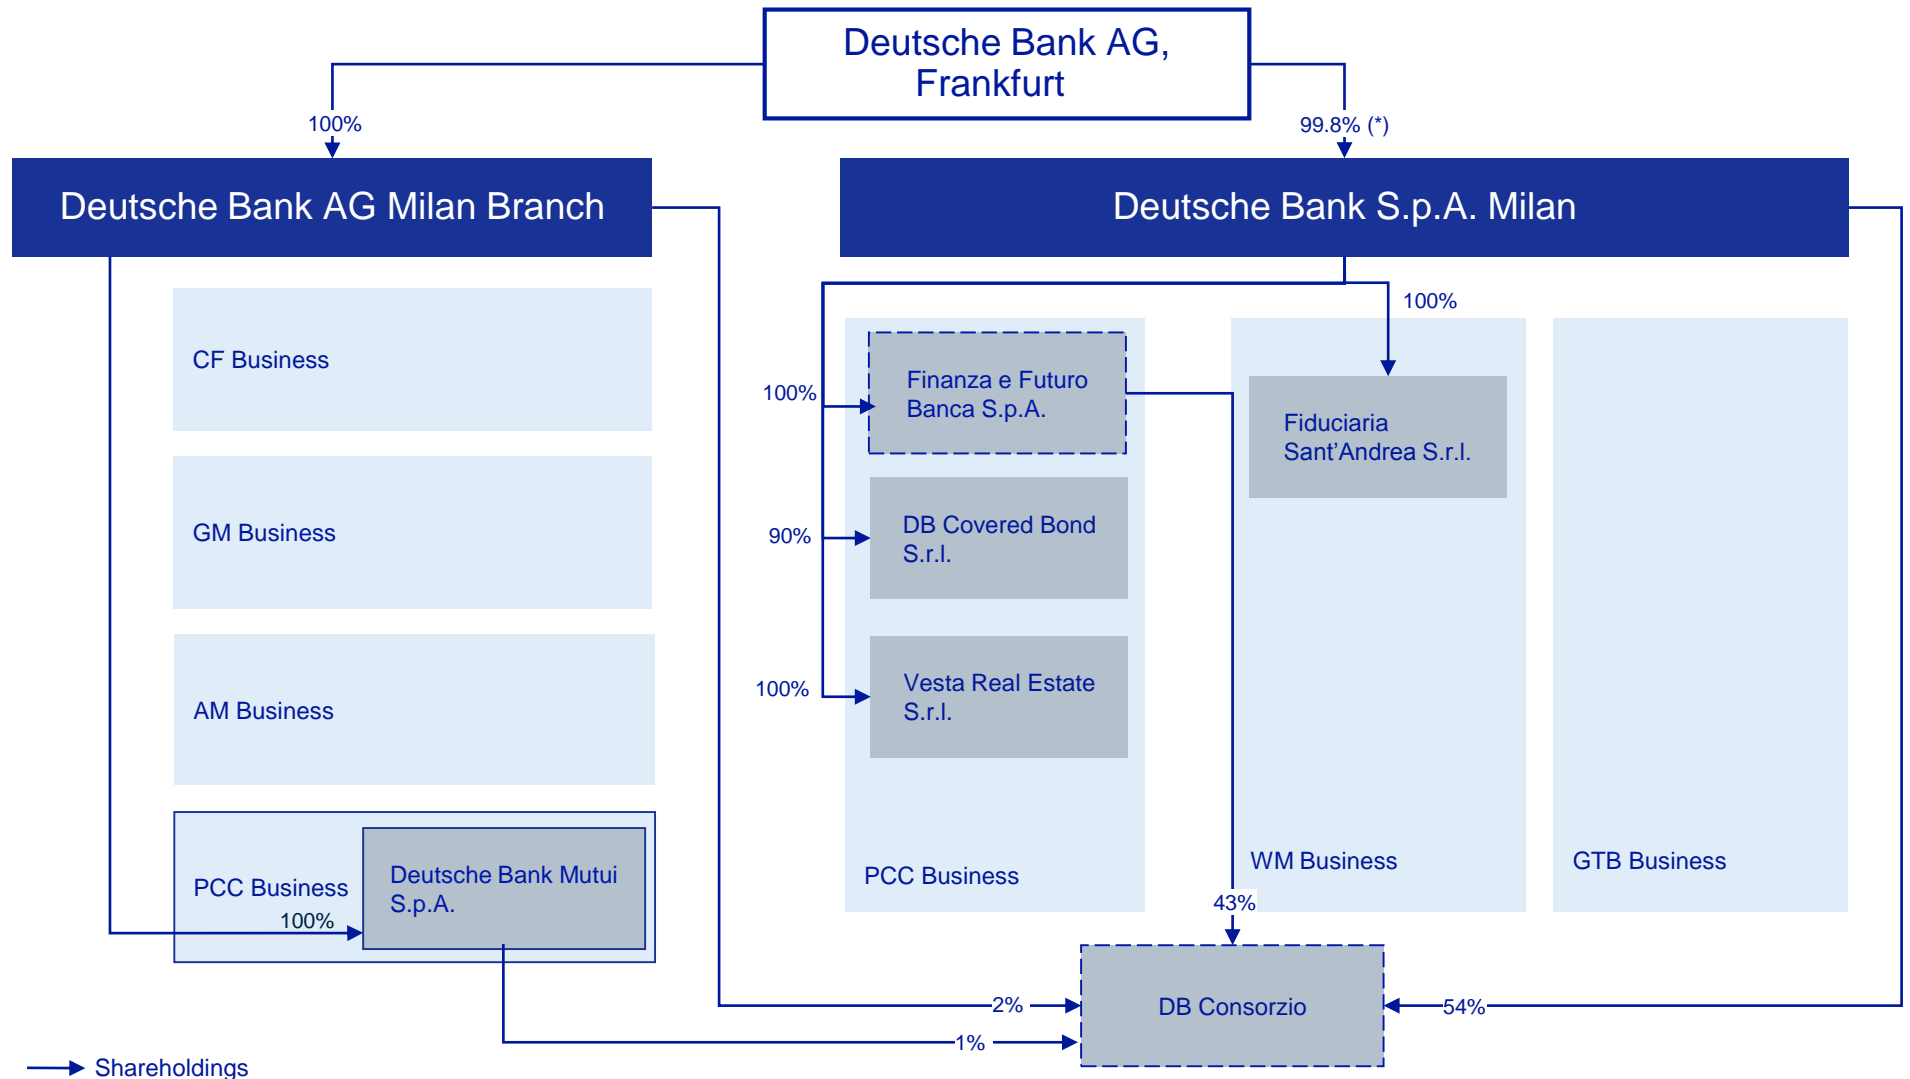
Deutsche Bank AG, Frankfurt

100%

99.8% (*)

Deutsche Bank AG Milan Branch

Deutsche Bank S.p.A. Milan

CF Business

GM Business

AM Business

PCC Business

100%

Deutsche Bank Mutui S.p.A.

100%

100%

Finanza e Futuro Banca S.p.A.

90%

DB Covered Bond S.r.l.

100%

Vesta Real Estate S.r.l.

PCC Business

Fiduciaria Sant'Andrea S.r.l.

WM Business

GTB Business

43%

2%

1%

54%

DB Consorzio

Shareholdings